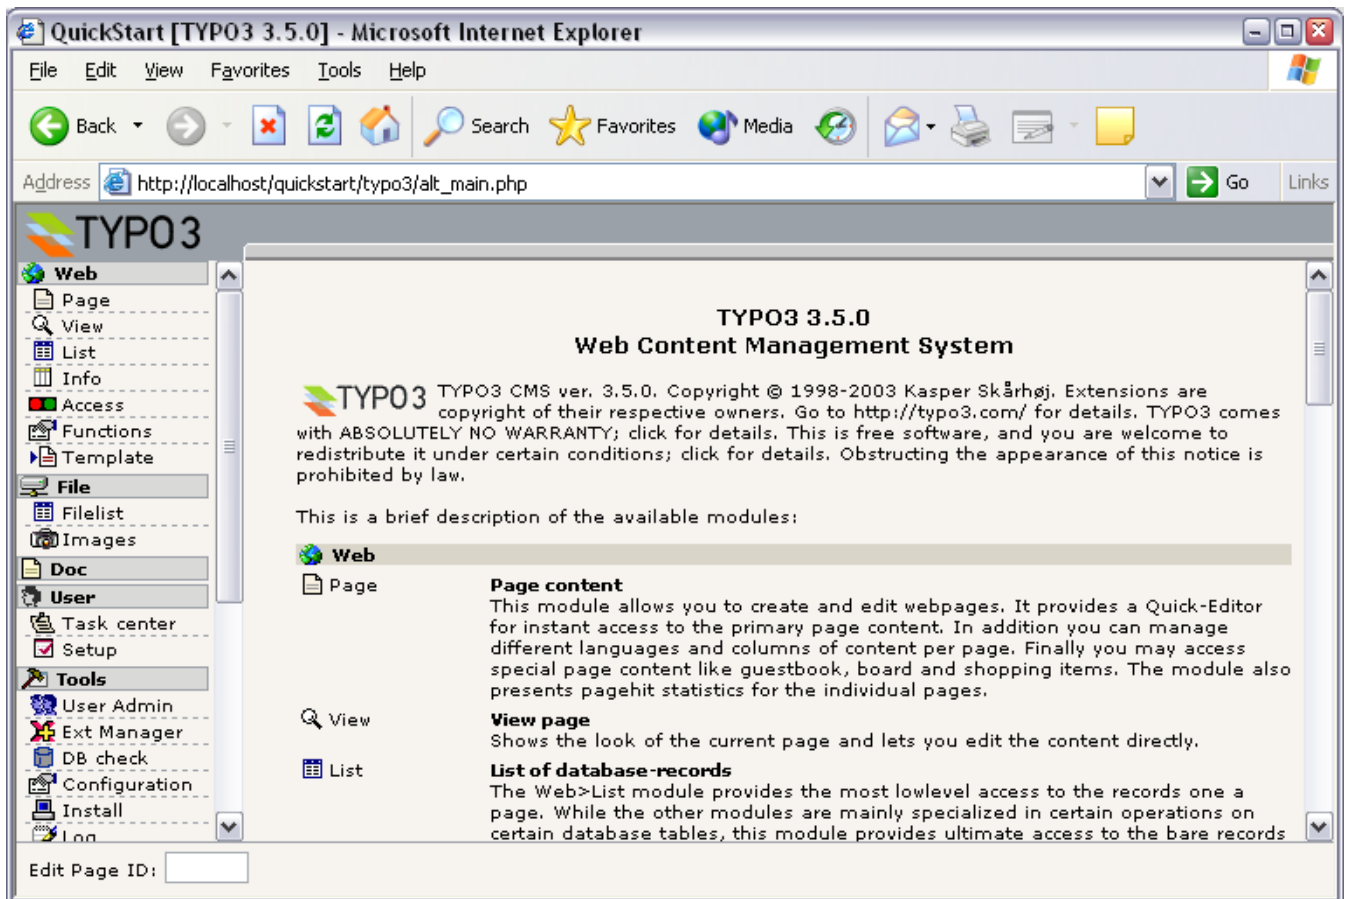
QuickStart [TYPO3 3.5.0] - Microsoft Internet Explorer

File Edit View Favorites Tools Help

Back Search Favorites Media

Address http://localhost/quickstart/typo3/alt_main.php Go Links

TYPO3

Web
Page
View
List
Info
Access
Functions
Template
File
Filelist
Images
Doc
User
Task center
Setup
Tools
User Admin
Ext Manager
DB check
Configuration
Install
Log

TYPO3 3.5.0
Web Content Management System

TYPO3 TYPO3 CMS ver. 3.5.0. Copyright © 1998-2003 Kasper Skårhøj. Extensions are copyright of their respective owners. Go to http://typo3.com/ for details. TYPO3 comes with ABSOLUTELY NO WARRANTY; click for details. This is free software, and you are welcome to redistribute it under certain conditions; click for details. Obstructing the appearance of this notice is prohibited by law.

This is a brief description of the available modules:

Web

Page
Page content
This module allows you to create and edit webpages. It provides a Quick-Editor for instant access to the primary page content. In addition you can manage different languages and columns of content per page. Finally you may access special page content like guestbook, board and shopping items. The module also presents pagehit statistics for the individual pages.

View
View page
Shows the look of the current page and lets you edit the content directly.

List
List of database-records
The Web>List module provides the most lowlevel access to the records one a page. While the other modules are mainly specialized in certain operations on certain database tables, this module provides ultimate access to the bare records

Edit Page ID: